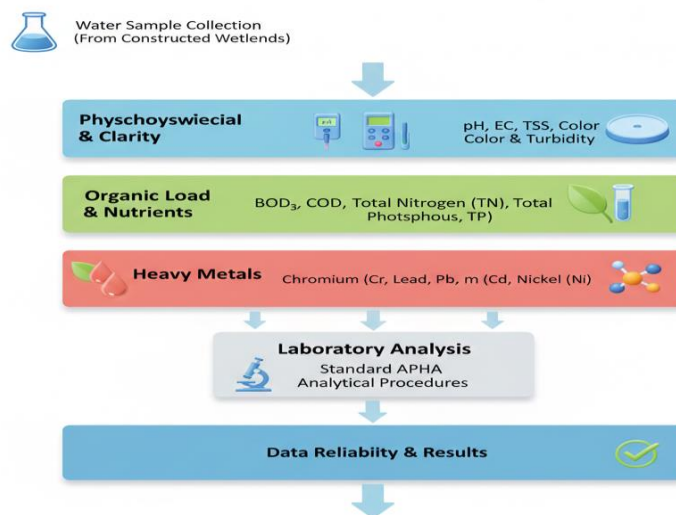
Water Sample Collection
(From Constructed Wetlends)

Physchoyswiecial & Clarity

pH

pH, EC, TSS, Color
Color & Turbidity

Organic Load & Nutrients

BOD$_3$, COD, Total Nitrogen (TN), Total Photsphous, TP)

Heavy Metals

Chromium (Cr, Lead, Pb, m (Cd, Nickel (Ni)

Laboratory Analysis
Standard APHA
Analytical Procedures

Data Reliabity & Results